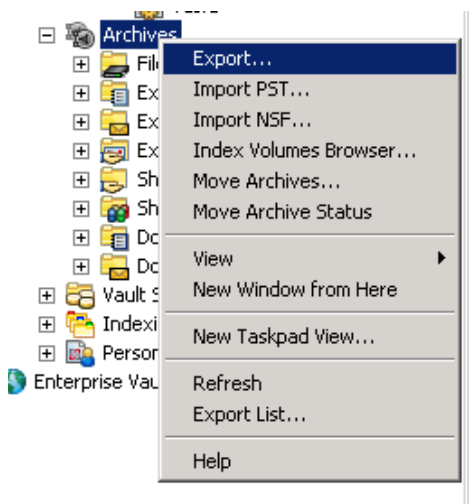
Archives

File

Ex

Ex

Ex

Sh

Sh

Do

Do

Vault S

Indexi

Person

Enterprise Vau

Export...

Import PST...

Import NSF...

Index Volumes Browser...

Move Archives...

Move Archive Status

View

New Window from Here

New Taskpad View...

Refresh

Export List...

Help